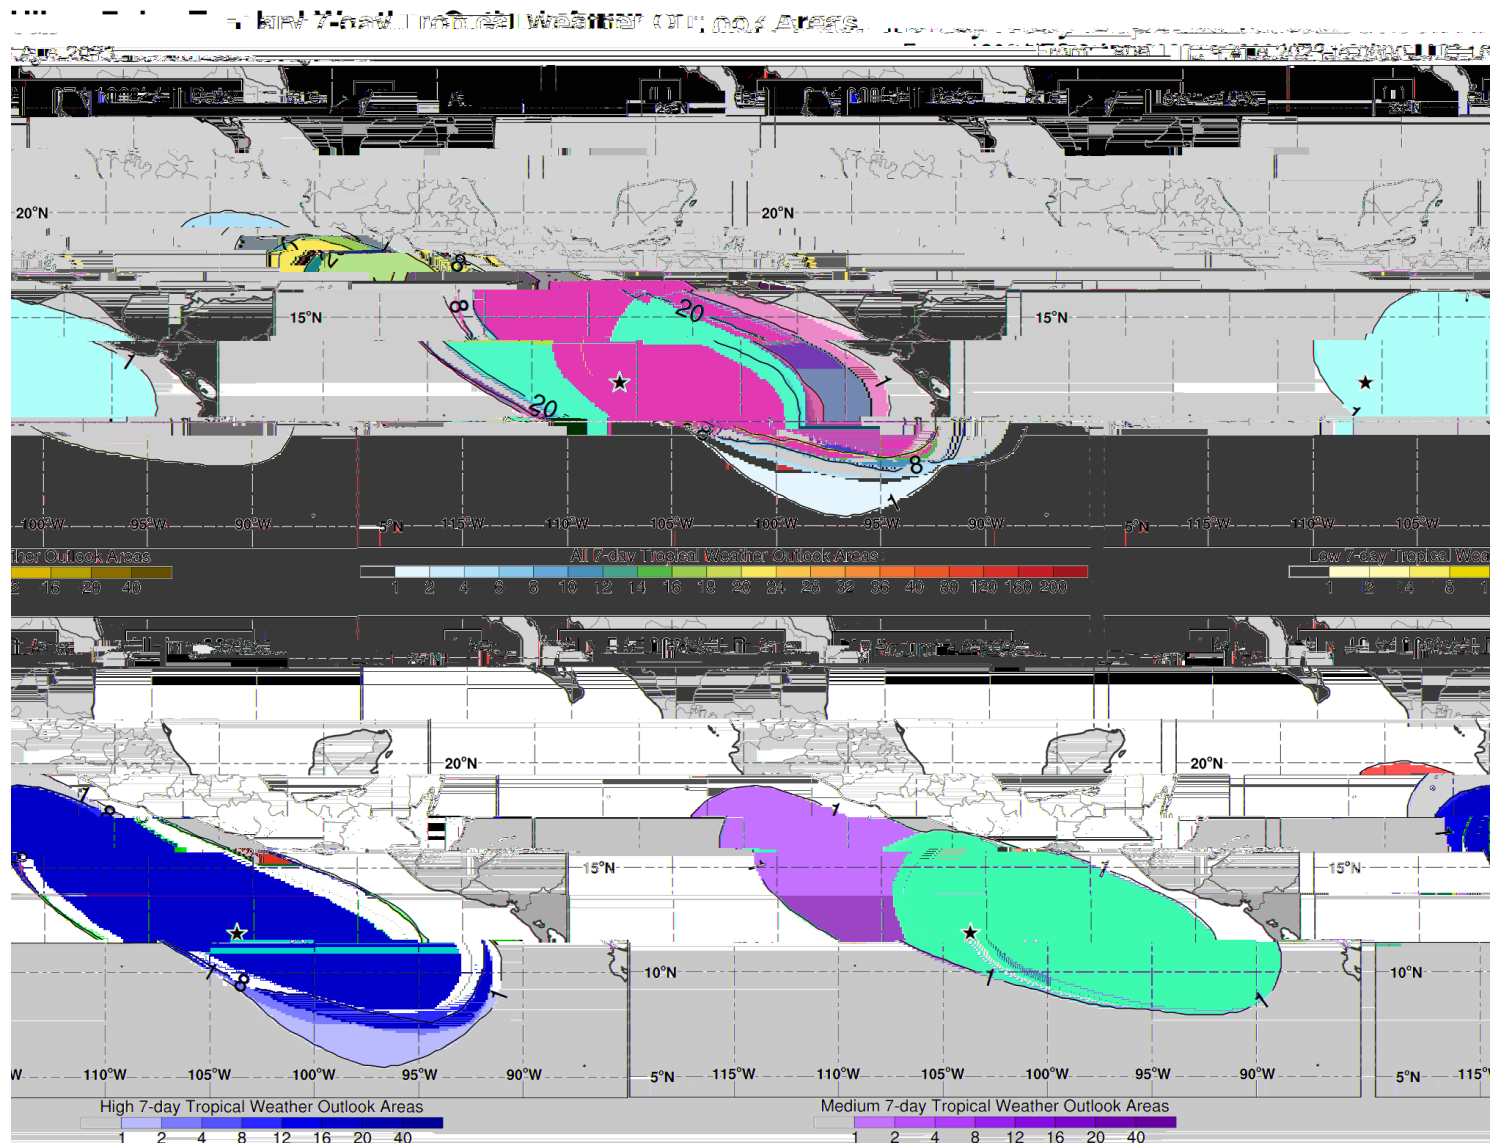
20°N
15°N
100°W 95°W 90°W
ther Outlook Areas
2 16 20 40
20°N
15°N
20
20
8
8
8
1
1
5°N 115°W 110°W 105°W 100°W 95°W 90°W
All 7-day Tropical Weather Outlook Areas
1 2 4 6 8 10 12 14 16 18 20 24 28 32 36 40 60 120 160 200
5°N 115°W 110°W 105°W
Low 7-day Tropical Wea
1 2 4 8 1
20°N
W 110°W 105°W 100°W 95°W 90°W
High 7-day Tropical Weather Outlook Areas
1 2 4 8 12 16 20 40
15°N
10°N
5°N 115°W 110°W 105°W 100°W 95°W 90°W
Medium 7-day Tropical Weather Outlook Areas
1 2 4 8 12 16 20 40
20°N
15°N
10°N
5°N 115°